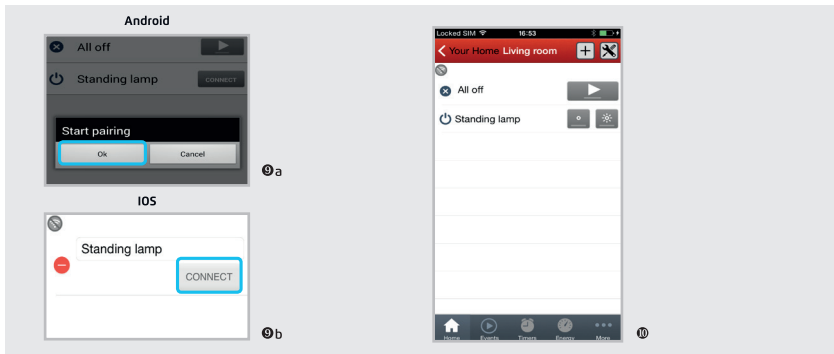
Android

All off

Standing lamp CONNECT

Start pairing

Ok Cancel

9a

IOS

Standing lamp

CONNECT

9b

Locked SIM 16:53

Your Home Living room

All off

Standing lamp

Home Events Timers Energy More

10